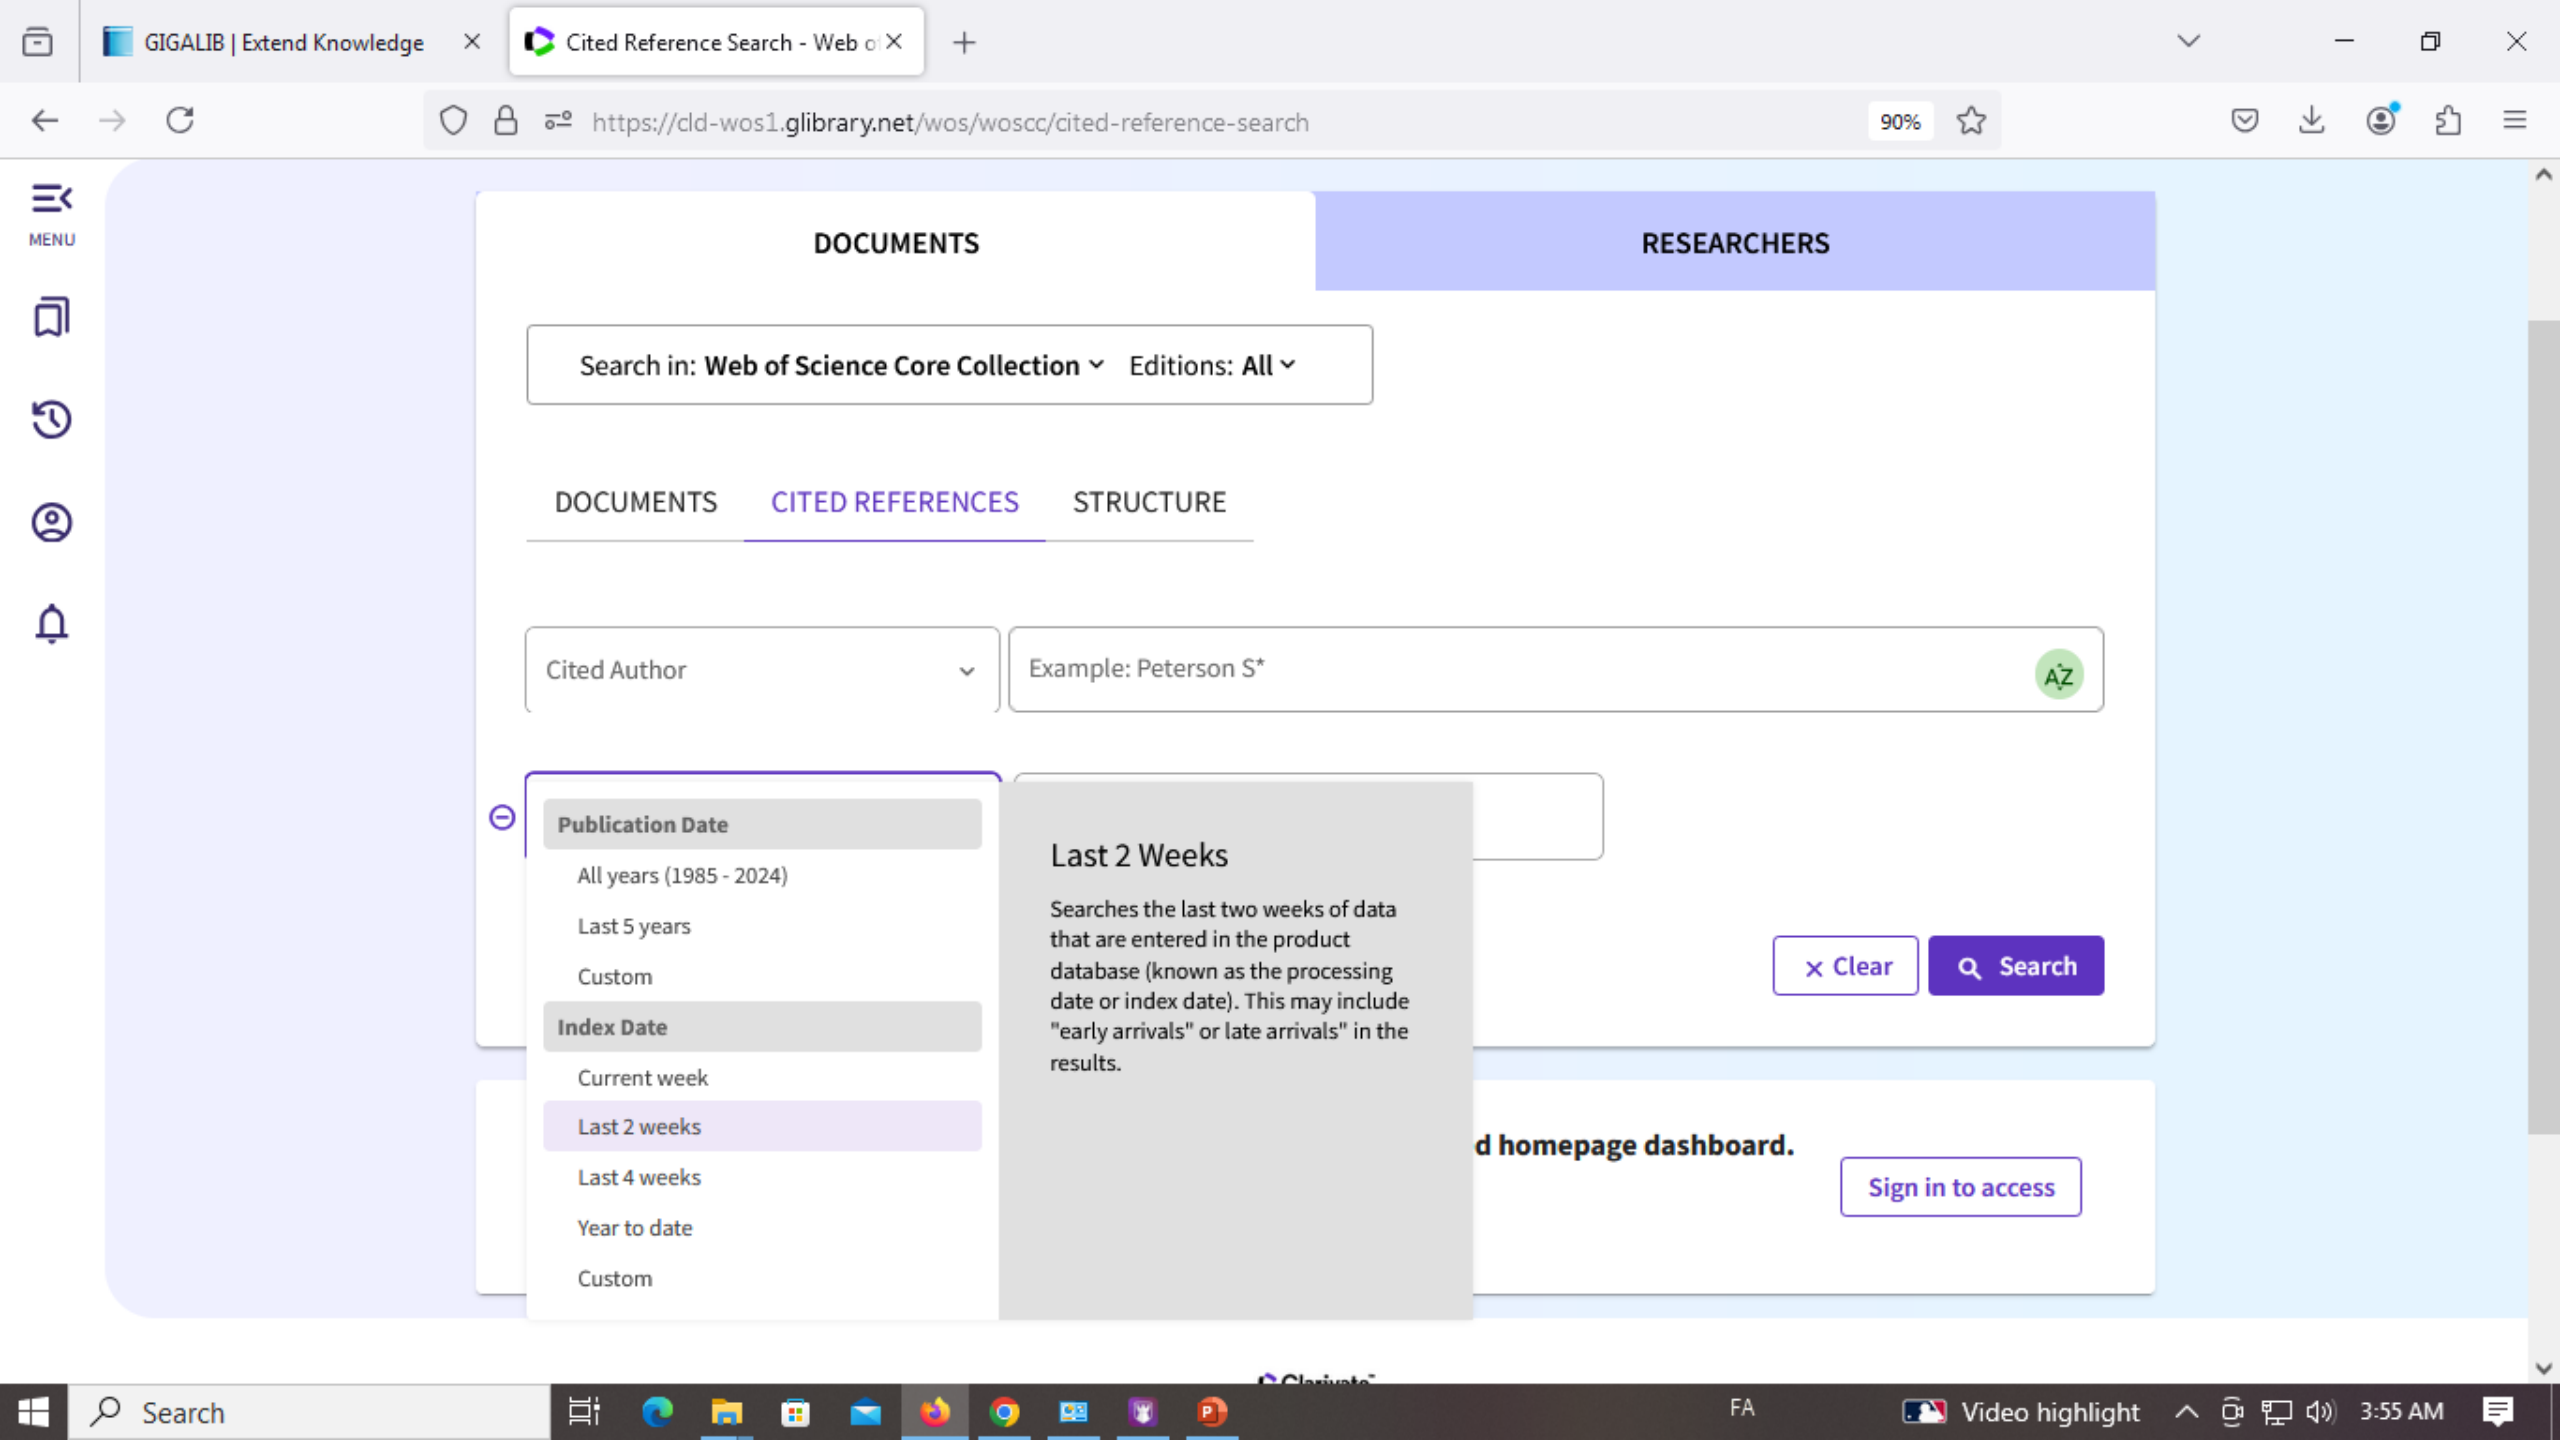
GIGALIB | Extend Knowledge
Cited Reference Search - Web o

https://cld-wos1.glibrary.net/wos/woscc/cited-reference-search
90%

MENU

DOCUMENTS
RESEARCHERS

Search in: Web of Science Core Collection Editions: All

DOCUMENTS CITED REFERENCES STRUCTURE

Cited Author
Example: Peterson S*

Publication Date
All years (1985 - 2024)
Last 5 years
Custom
Index Date
Current week
Last 2 weeks
Last 4 weeks
Year to date
Custom

Last 2 Weeks

Searches the last two weeks of data that are entered in the product database (known as the processing date or index date). This may include "early arrivals" or late arrivals" in the results.

Clear
Search

d homepage dashboard.
Sign in to access

Clarivate

Search
FA
Video highlight
3:55 AM